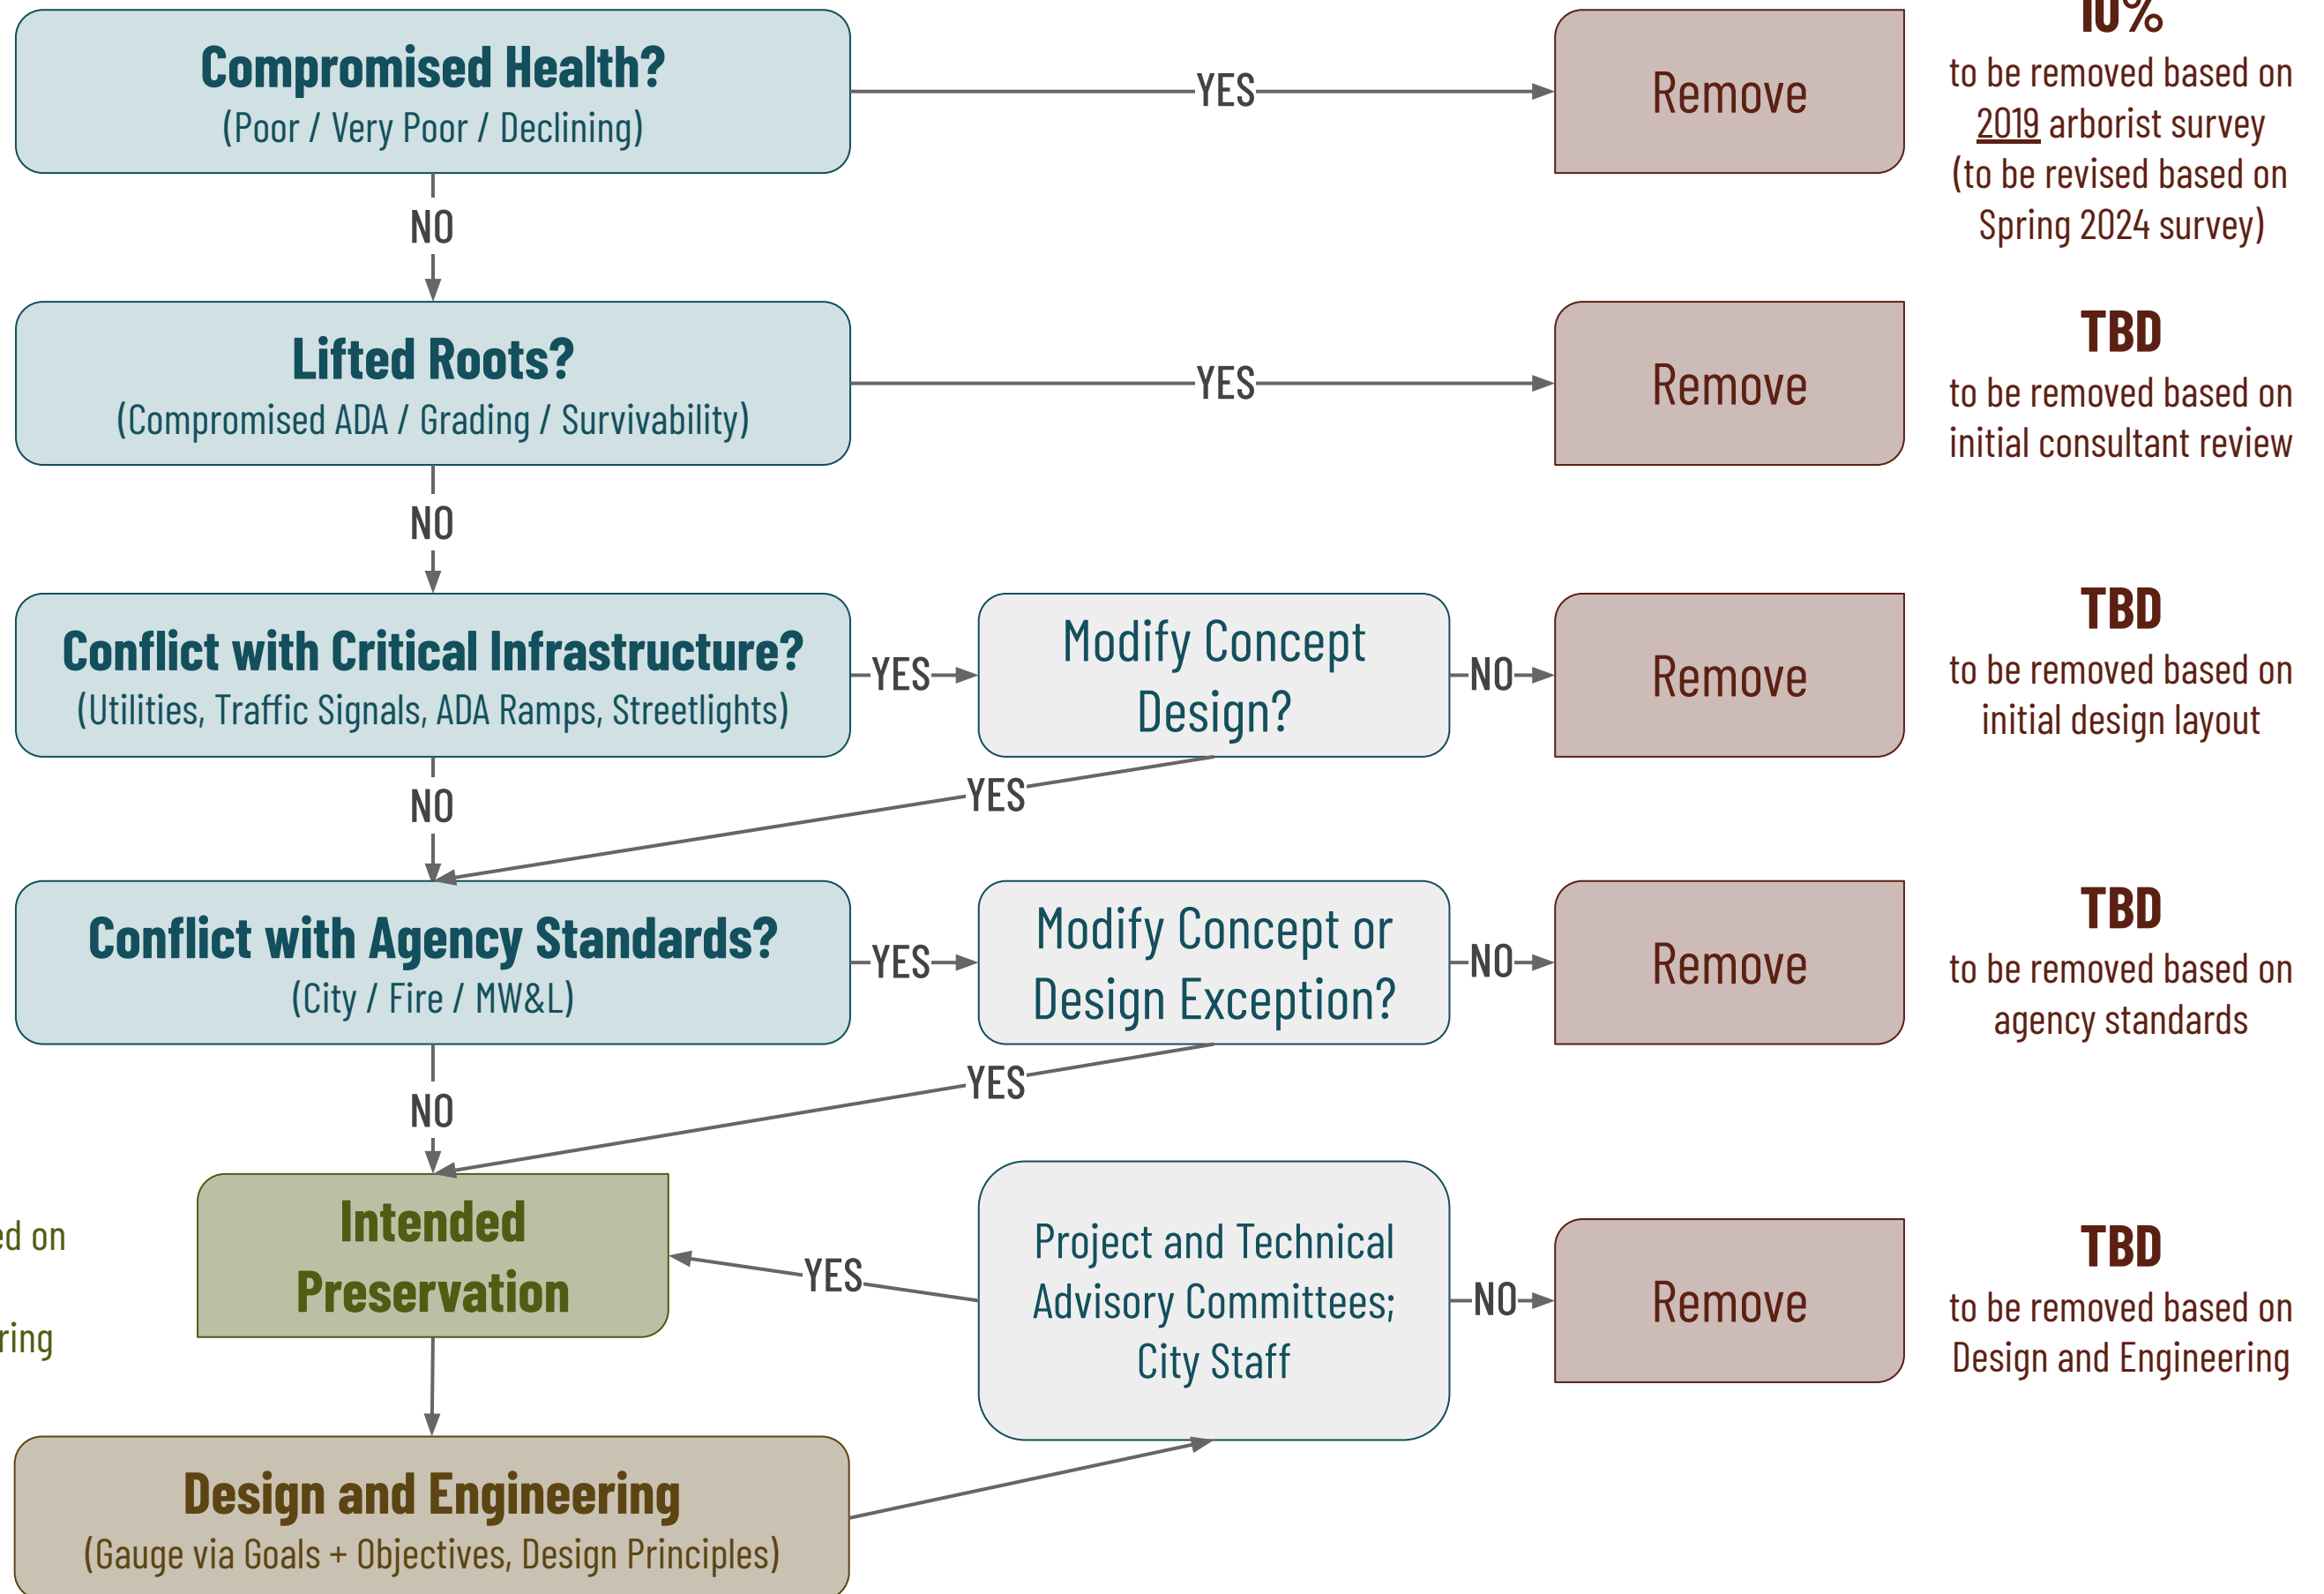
Compromised Health?
(Poor / Very Poor / Declining)

YES

Remove

10%
to be removed based on 2019 arborist survey (to be revised based on Spring 2024 survey)

NO

Lifted Roots?
(Compromised ADA / Grading / Survivability)

YES

Remove

TBD
to be removed based on initial consultant review

NO

Conflict with Critical Infrastructure?
(Utilities, Traffic Signals, ADA Ramps, Streetlights)

YES

Modify Concept Design?

NO

Remove

TBD
to be removed based on initial design layout

YES

NO

Conflict with Agency Standards?
(City / Fire / MW&L)

YES

Modify Concept or Design Exception?

NO

Remove

TBD
to be removed based on agency standards

YES

NO

ed on

ring

Intended Preservation

YES

Project and Technical Advisory Committees; City Staff

NO

Remove

TBD
to be removed based on Design and Engineering

Design and Engineering
(Gauge via Goals + Objectives, Design Principles)